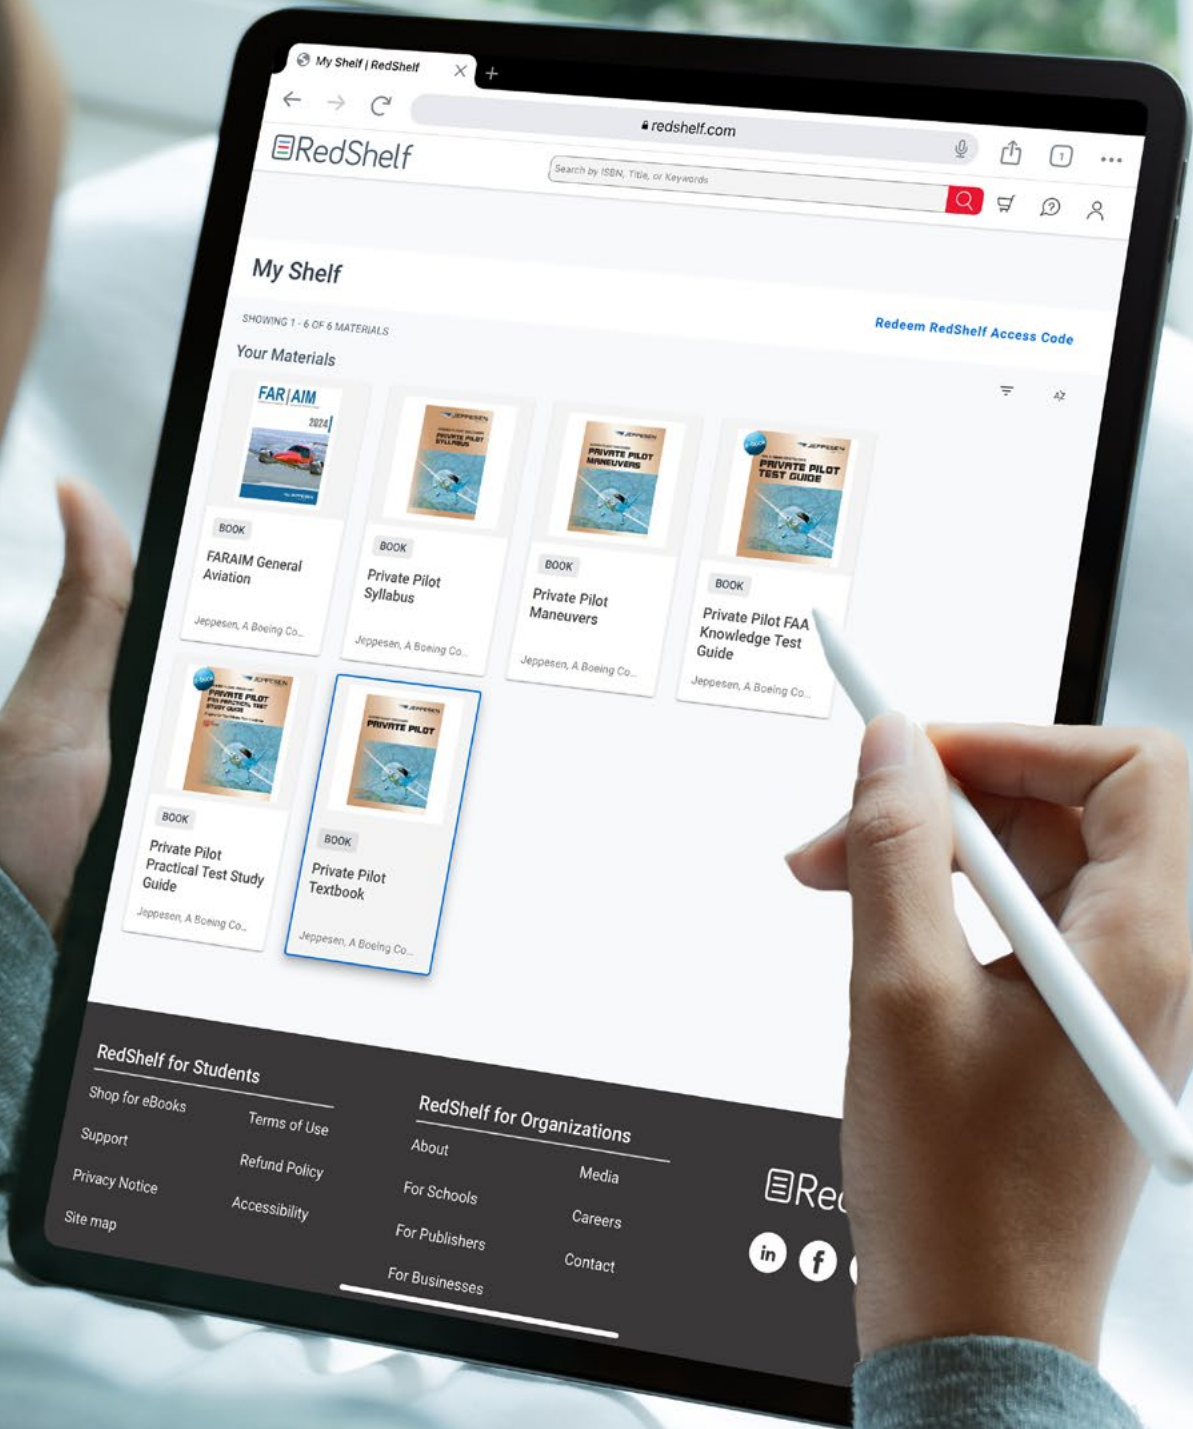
My Shelf | RedShelf

redshelf.com

RedShelf

Search by ISBN, Title, or Keywords

My Shelf

SHOWING 1 - 6 OF 6 MATERIALS

Redeem RedShelf Access Code

Your Materials

FAR | AIM 2024

BOOK
FARAIM General Aviation
Jeppesen, A Boeing Co...

JEPPESEN PRIVATE PILOT SYLLABUS

BOOK
Private Pilot Syllabus
Jeppesen, A Boeing Co...

JEPPESEN PRIVATE PILOT MANEUVERS

BOOK
Private Pilot Maneuvers
Jeppesen, A Boeing Co...

JEPPESEN PRIVATE PILOT TEST GUIDE

BOOK
Private Pilot FAA Knowledge Test Guide
Jeppesen, A Boeing Co...

JEPPESEN PRIVATE PILOT FAA PRACTICAL TEST STUDY GUIDE

BOOK
Private Pilot Practical Test Study Guide
Jeppesen, A Boeing Co...

JEPPESEN PRIVATE PILOT

BOOK
Private Pilot Textbook
Jeppesen, A Boeing Co...

RedShelf for Students
Shop for eBooks
Terms of Use
Support
Refund Policy
Privacy Notice
Accessibility
Site map

RedShelf for Organizations
About
Media
For Schools
Careers
For Publishers
Contact
For Businesses

Re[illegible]

in f